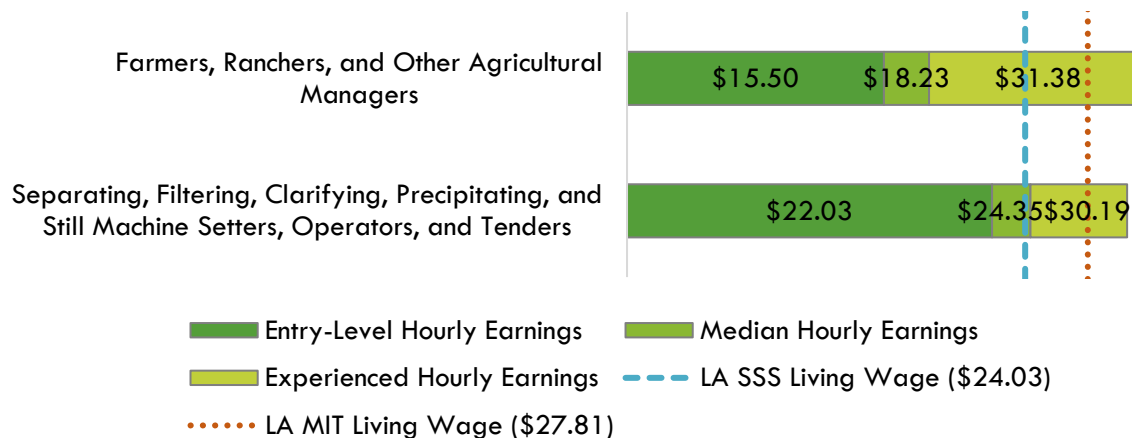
Farmers, Ranchers, and Other Agricultural Managers

$15.50 $18.23 $31.38

Separating, Filtering, Clarifying, Precipitating, and Still Machine Setters, Operators, and Tenders

$22.03 $24.35 $30.19

Entry-Level Hourly Earnings
Median Hourly Earnings
Experienced Hourly Earnings
LA SSS Living Wage ($24.03)
LA MIT Living Wage ($27.81)